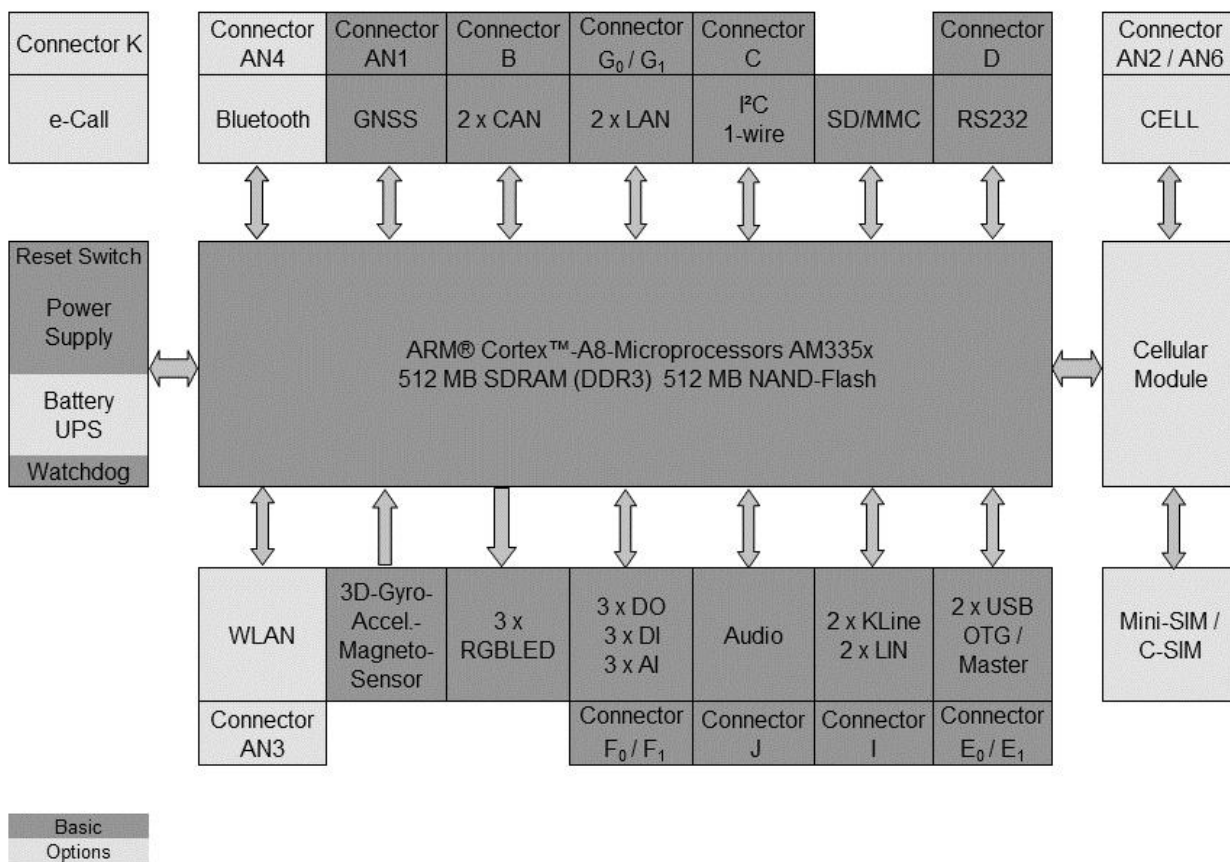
Connector K

e-Call

Connector AN4

Bluetooth

Connector AN1

GNSS

Connector B

2 x CAN

Connector $G_0$ / $G_1$

2 x LAN

Connector C

I²C 1-wire

SD/MMC

Connector D

RS232

Connector AN2 / AN6

CELL

Reset Switch

Power Supply

Battery UPS

Watchdog

ARM® Cortex™-A8-Microprocessors AM335x
512 MB SDRAM (DDR3) 512 MB NAND-Flash

Cellular Module

WLAN

Connector AN3

3D-Gyro-Accel.-Magneto-Sensor

3 x RGBLED

3 x DO
3 x DI
3 x AI

Connector $F_0$ / $F_1$

Audio

Connector J

2 x KLine
2 x LIN

Connector I

2 x USB OTG / Master

Connector $E_0$ / $E_1$

Mini-SIM / C-SIM

Basic
Options